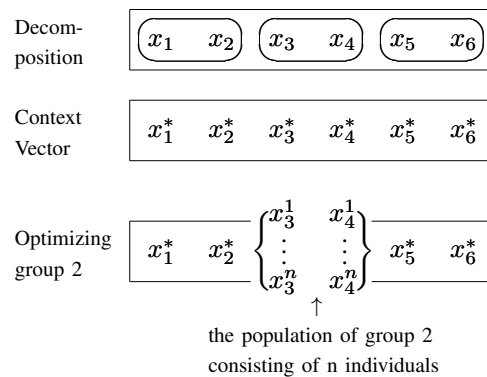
Decomposition

$x_1 \quad x_2$ $x_3 \quad x_4$ $x_5 \quad x_6$

Context Vector

$x_1^* \quad x_2^* \quad x_3^* \quad x_4^* \quad x_5^* \quad x_6^*$

Optimizing group 2

$x_1^* \quad x_2^* \begin{Bmatrix} x_3^1 & x_4^1 \\ \vdots & \vdots \\ x_3^n & x_4^n \end{Bmatrix} x_5^* \quad x_6^*$

↑

the population of group 2 consisting of n individuals